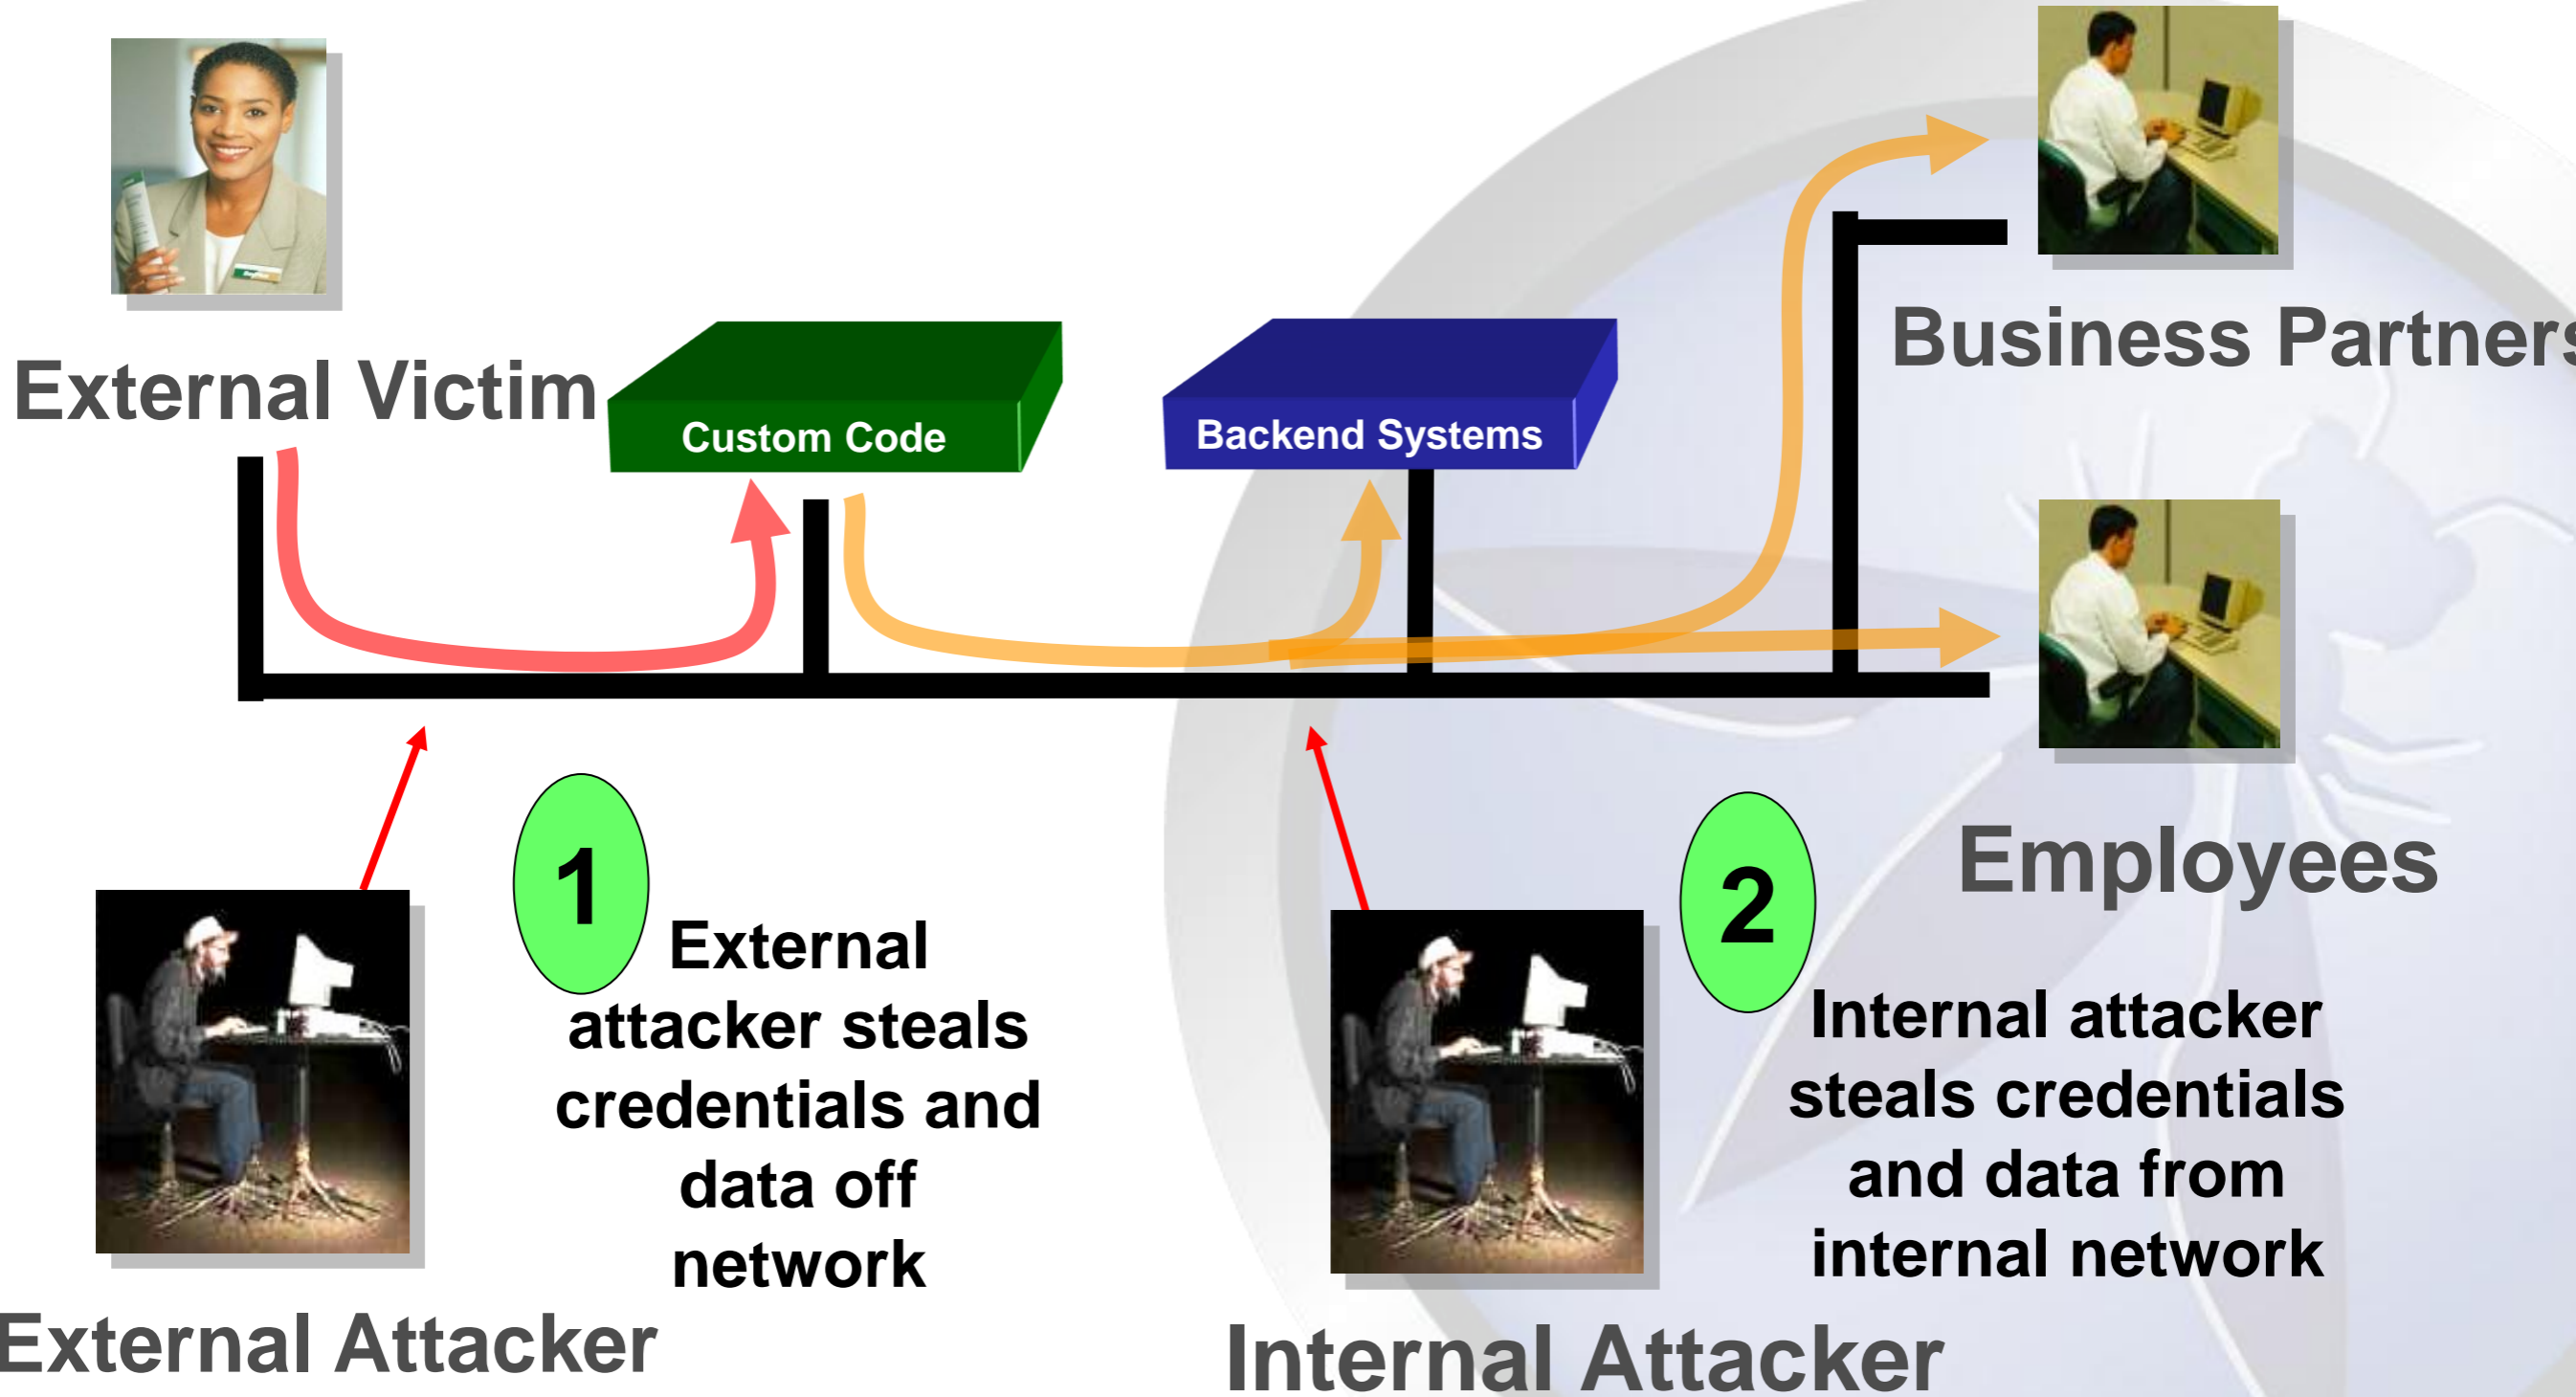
External Victim

Custom Code

Backend Systems

Business Partners

Employees

1

External attacker steals credentials and data off network

2

Internal attacker steals credentials and data from internal network

External Attacker

Internal Attacker